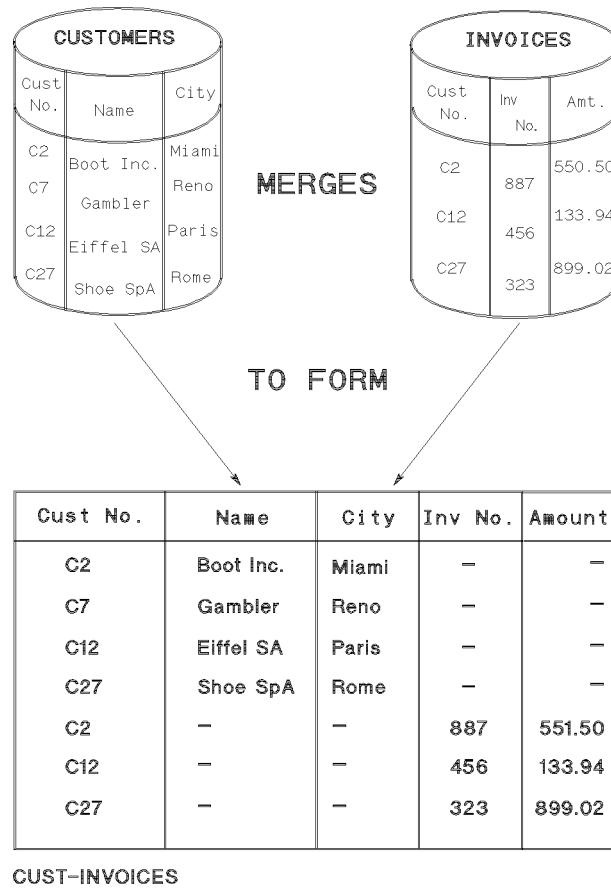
CUSTOMERS

| Cust No. | Name | City |
|---|---|---|
| C2 | Boot Inc. | Miami |
| C7 | Gambler | Reno |
| C12 | Eiffel SA | Paris |
| C27 | Shoe SpA | Rome |

MERGES

INVOICES

| Cust No. | Inv No. | Amt. |
|---|---|---|
| C2 | 887 | 550.50 |
| C12 | 456 | 133.94 |
| C27 | 323 | 899.02 |

TO FORM

| Cust No. | Name | City | Inv No. | Amount |
|---|---|---|---|---|
| C2 | Boot Inc. | Miami | – | – |
| C7 | Gambler | Reno | – | – |
| C12 | Eiffel SA | Paris | – | – |
| C27 | Shoe SpA | Rome | – | – |
| C2 | – | – | 887 | 551.50 |
| C12 | – | – | 456 | 133.94 |
| C27 | – | – | 323 | 899.02 |

CUST-INVOICES